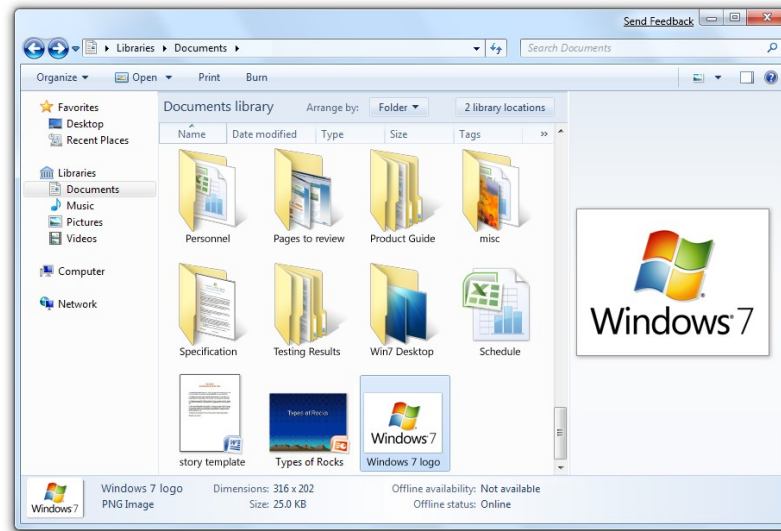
Send Feedback

Libraries ▸ Documents ▸

Search Documents

Organize ▾ Open ▾ Print Burn

Favorites
Desktop
Recent Places

Libraries
Documents
Music
Pictures
Videos

Computer

Network

Documents library

Arrange by: Folder ▾

2 library locations

| Name | Date modified | Type | Size | Tags |
|---|---|---|---|---|

Personnel
Pages to review
Product Guide
misc
Specification
Testing Results
Win7 Desktop
Schedule
story template
Types of Rocks
Windows 7 logo

Windows 7

Windows 7 logo
PNG Image
Dimensions: 316 x 202
Size: 25.0 KB
Offline availability: Not available
Offline status: Online